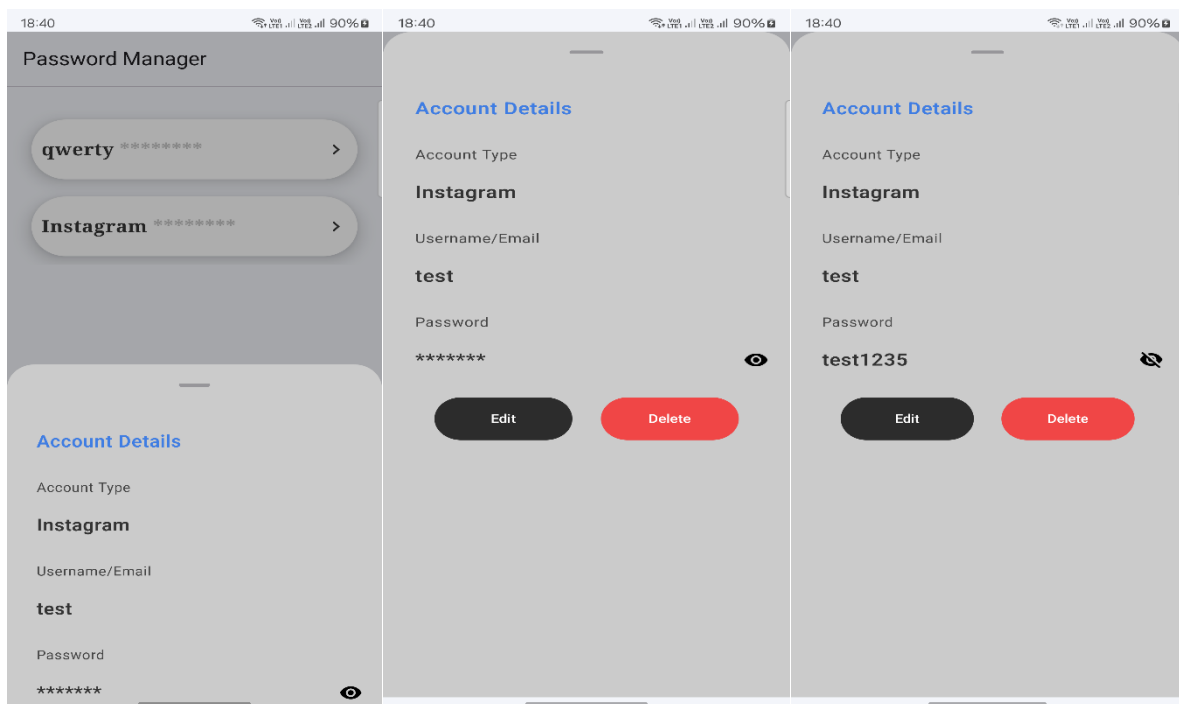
18:40 90%

Password Manager

qwerty ********

Instagram ********

Account Details

Account Type

Instagram

Username/Email

test

Password

*******

18:40 90%

Account Details

Account Type

Instagram

Username/Email

test

Password

*******

Edit

Delete

18:40 90%

Account Details

Account Type

Instagram

Username/Email

test

Password

test1235

Edit

Delete